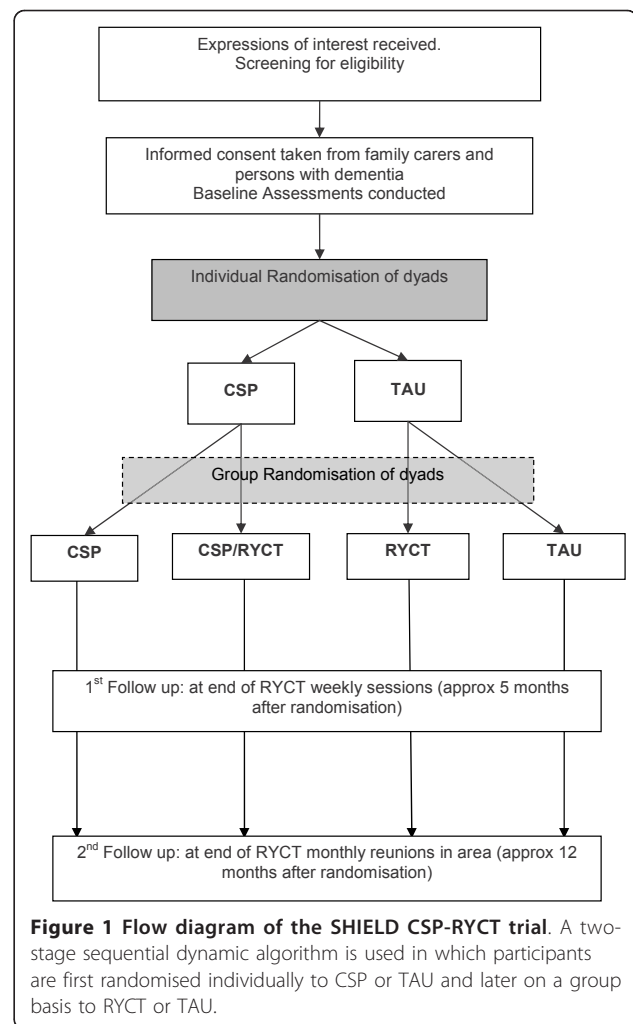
Expressions of interest received. Screening for eligibility

Informed consent taken from family carers and persons with dementia
Baseline Assessments conducted

Individual Randomisation of dyads

CSP

TAU

Group Randomisation of dyads

CSP

CSP/RYCT

RYCT

TAU

1$^{st}$ Follow up: at end of RYCT weekly sessions (approx 5 months after randomisation)

2$^{nd}$ Follow up: at end of RYCT monthly reunions in area (approx 12 months after randomisation)

**Figure 1 Flow diagram of the SHIELD CSP-RYCT trial**. A two-stage sequential dynamic algorithm is used in which participants are first randomised individually to CSP or TAU and later on a group basis to RYCT or TAU.